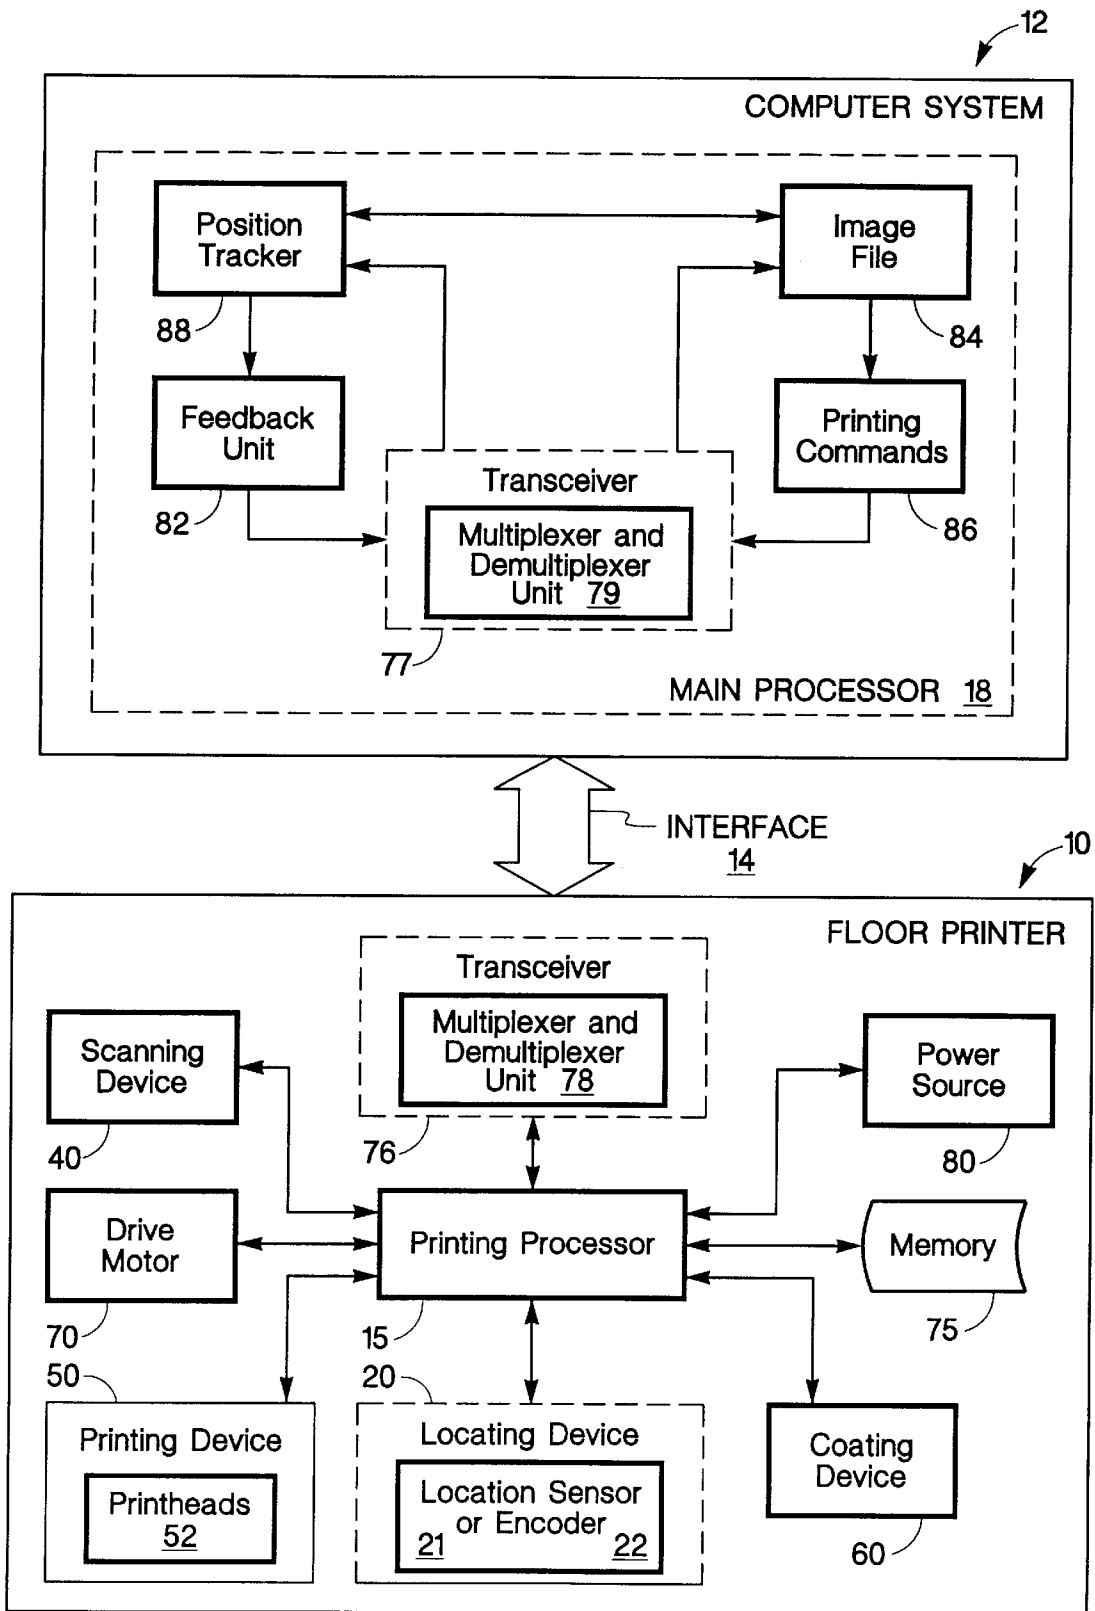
12

COMPUTER SYSTEM

Position Tracker

Image File

88

84

Feedback Unit

Printing Commands

Transceiver

Multiplexer and Demultiplexer Unit 79

82

86

77

MAIN PROCESSOR 18

INTERFACE 14

10

FLOOR PRINTER

Transceiver

Multiplexer and Demultiplexer Unit 78

Scanning Device

Power Source

40

76

80

Drive Motor

Printing Processor

Memory

70

15

75

50

20

Printing Device

Printheads 52

Locating Device

Location Sensor or Encoder 21 22

Coating Device

60